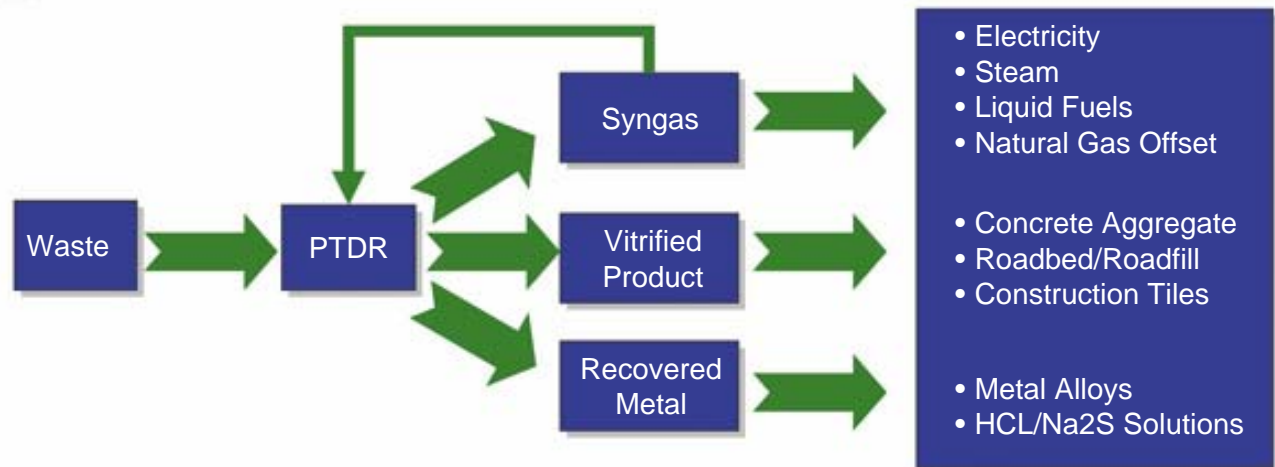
Waste

PTDR

Syngas

Vitrified Product

Recovered Metal

• Electricity
• Steam
• Liquid Fuels
• Natural Gas Offset

• Concrete Aggregate
• Roadbed/Roadfill
• Construction Tiles

• Metal Alloys
• HCL/Na2S Solutions